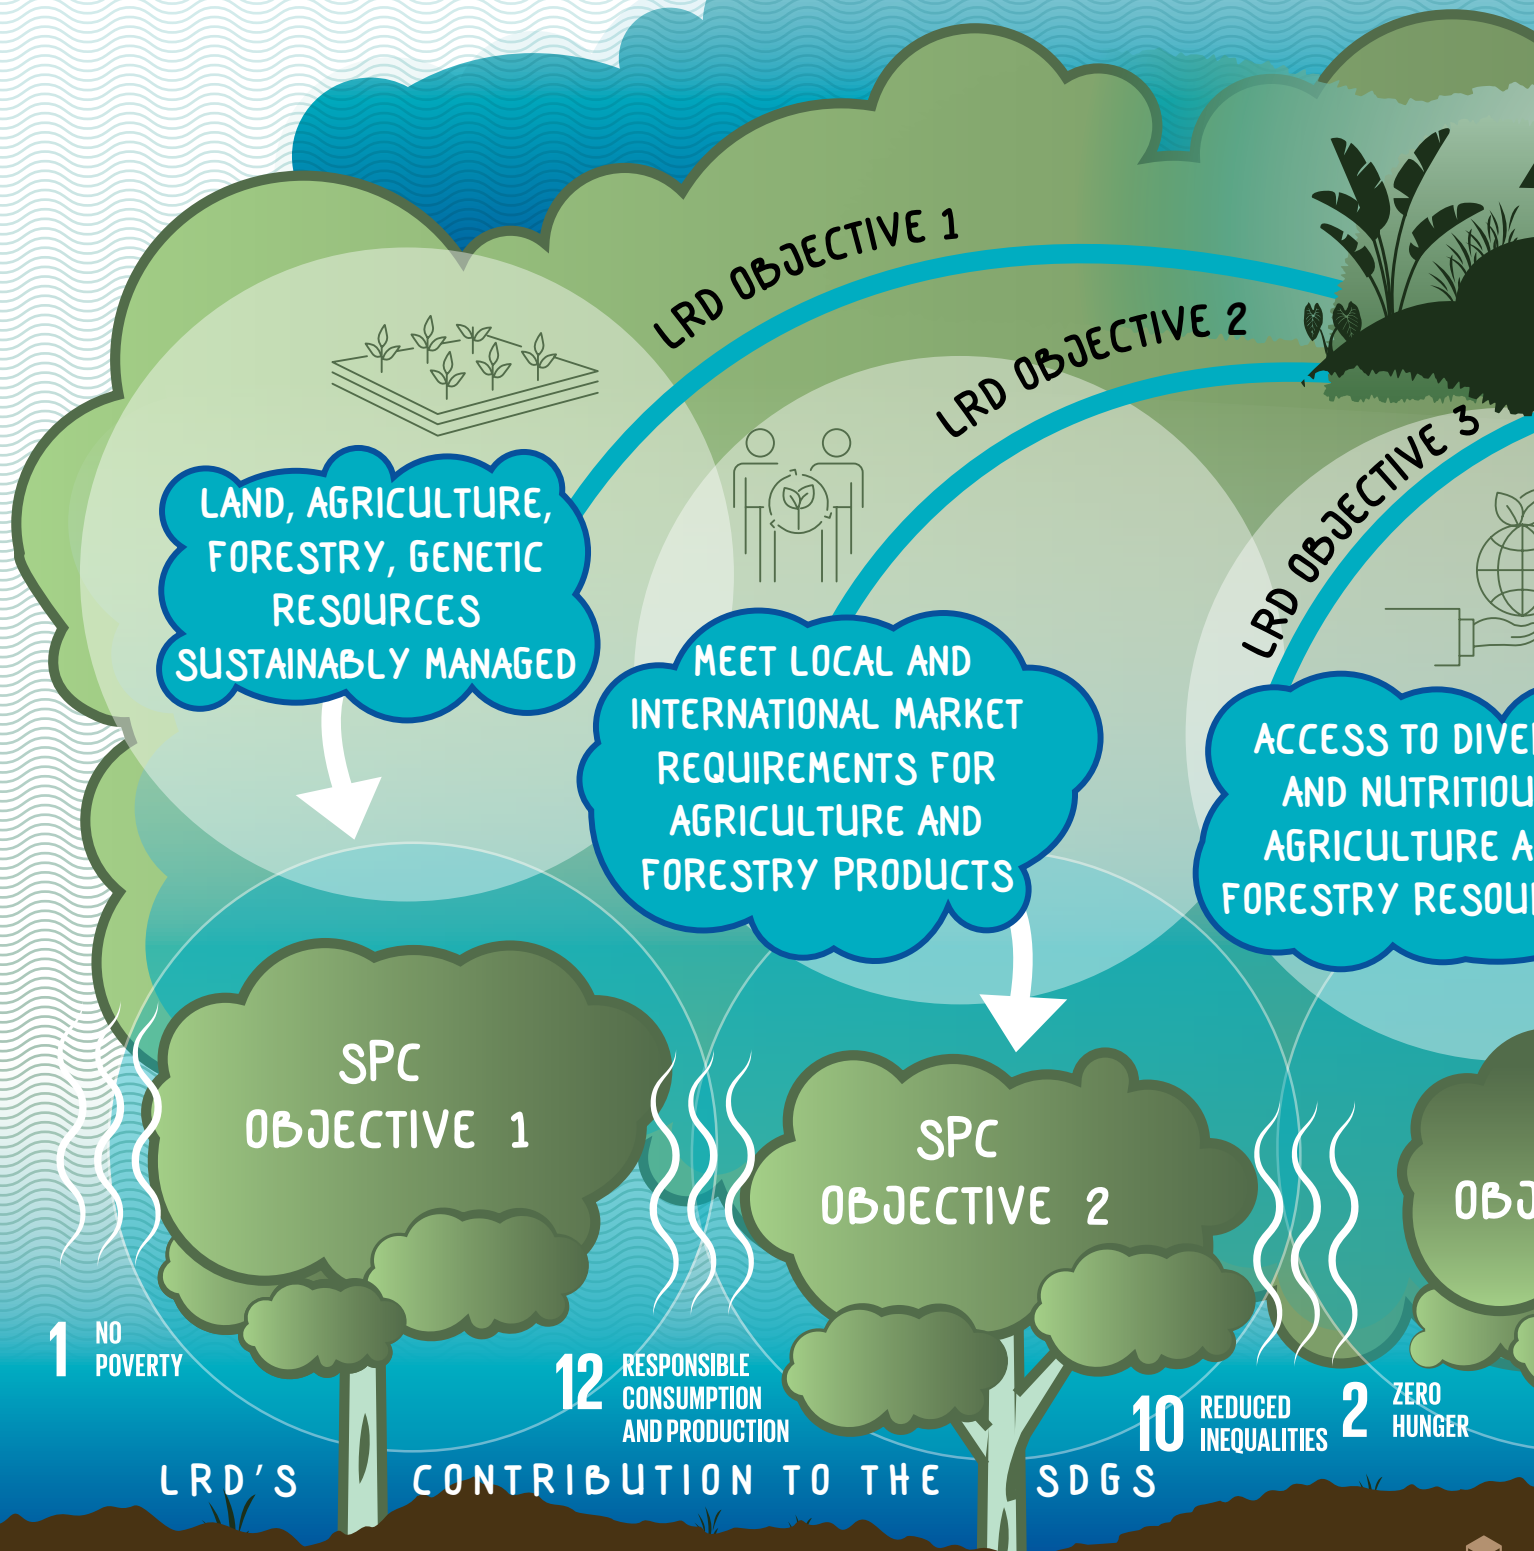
LRD OBJECTIVE 1

LRD OBJECTIVE 2

LRD OBJECTIVE 3

LAND, AGRICULTURE, FORESTRY, GENETIC RESOURCES SUSTAINABLY MANAGED

MEET LOCAL AND INTERNATIONAL MARKET REQUIREMENTS FOR AGRICULTURE AND FORESTRY PRODUCTS

ACCESS TO DIVE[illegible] AND NUTRITIOU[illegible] AGRICULTURE A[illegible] FORESTRY RESOU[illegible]

SPC OBJECTIVE 1

SPC OBJECTIVE 2

OBJ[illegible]

1 NO POVERTY

12 RESPONSIBLE CONSUMPTION AND PRODUCTION

10 REDUCED INEQUALITIES

2 ZERO HUNGER

LRD'S CONTRIBUTION TO THE SDGS